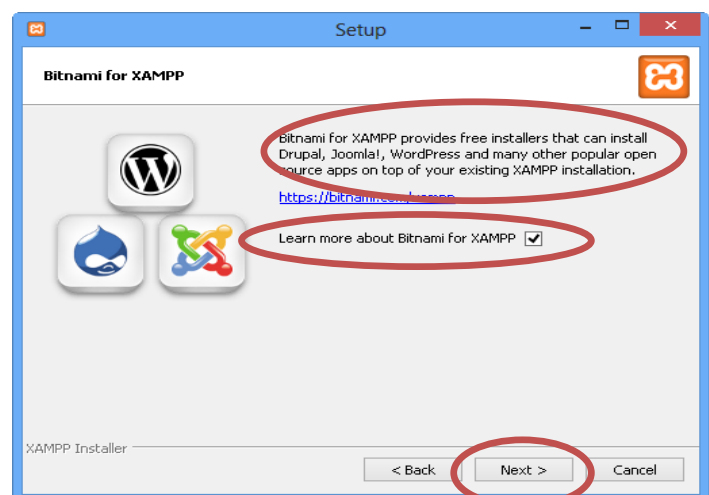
Setup

Bitnami for XAMPP

Bitnami for XAMPP provides free installers that can install Drupal, Joomla!, WordPress and many other popular open source apps on top of your existing XAMPP installation.

https://bitnami.com/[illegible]

Learn more about Bitnami for XAMPP

XAMPP Installer

< Back

Next >

Cancel